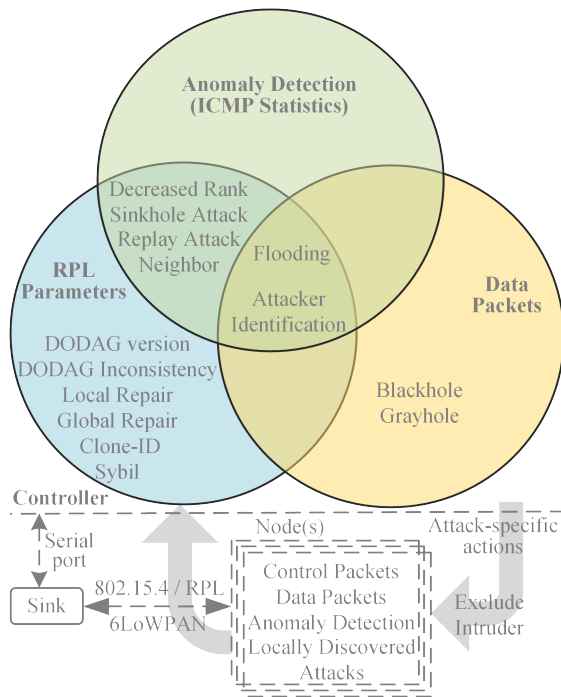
Anomaly Detection
(ICMP Statistics)

Decreased Rank
Sinkhole Attack
Replay Attack
Neighbor

Flooding

Attacker
Identification

RPL
Parameters

DODAG version
DODAG Inconsistency
Local Repair
Global Repair
Clone-ID
Sybil

Data
Packets

Blackhole
Grayhole

Controller

Serial
port

Sink

802.15.4 / RPL
6LoWPAN

Node(s)

Control Packets
Data Packets
Anomaly Detection
Locally Discovered
Attacks

Attack-specific
actions

Exclude
Intruder